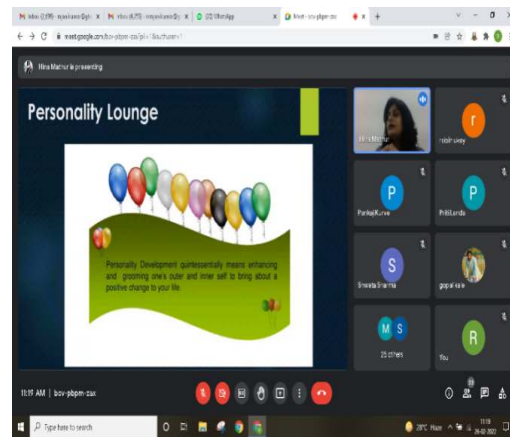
M Inbox (1,096) - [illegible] | M Inbox (4,870) - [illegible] | (22) WhatsApp | Meet - bov-pbpm-zax | +

meet.google.com/bov-pbpm-zax?pli=1&authuser=1

Hina Mathur is presenting

Personality Lounge

Personality Development quintessentially means enhancing and grooming one's outer and inner self to bring about a positive change to your life.

Hina Mathur

r
robin vasy

P
Pankaj Kurve

P
Prithi Landa

S
Shweta Sharma

gopal kale

M S
23 others

R
You

11:19 AM | bov-pbpm-zax

Type here to search

28°C Haze

11:19
26-02-2022